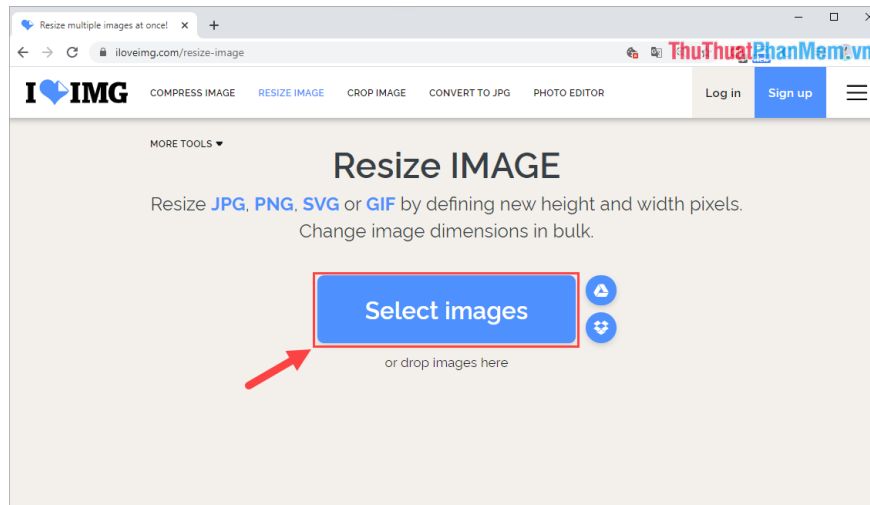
Resize multiple images at once!

iloveimg.com/resize-image

ThuThuatPhanMem.vn

I ❤ IMG

COMPRESS IMAGE

RESIZE IMAGE

CROP IMAGE

CONVERT TO JPG

PHOTO EDITOR

Log in

Sign up

MORE TOOLS

Resize IMAGE

Resize JPG, PNG, SVG or GIF by defining new height and width pixels. Change image dimensions in bulk.

Select images

or drop images here